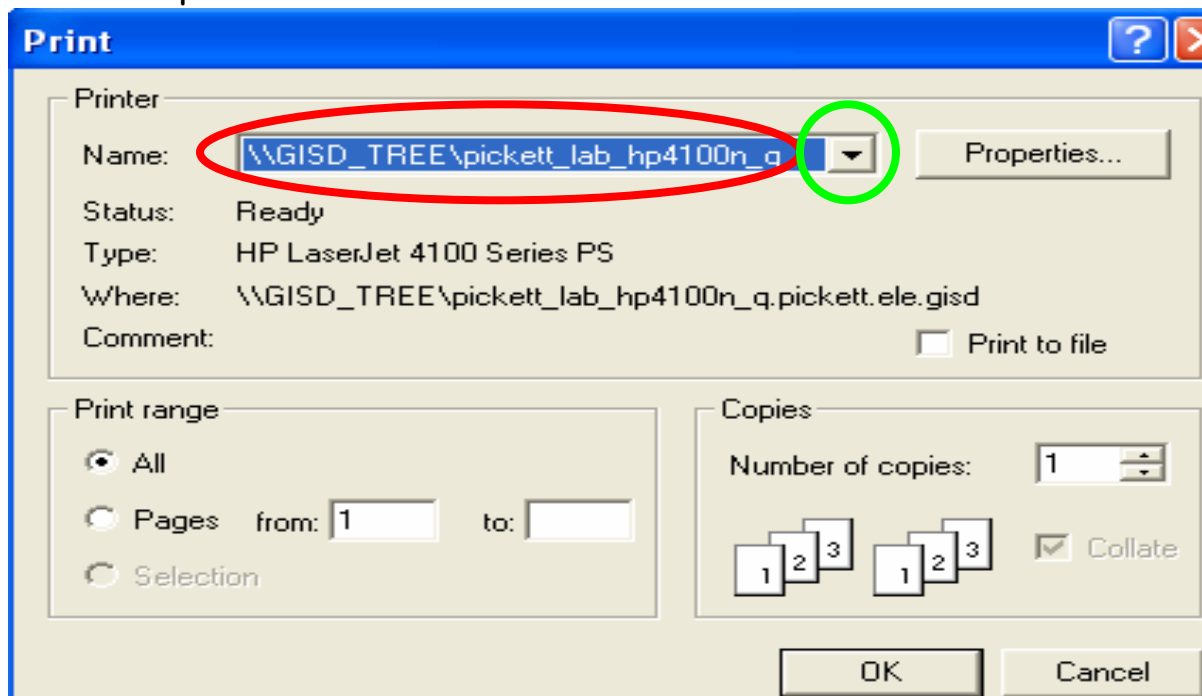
Print

Printer

Name: \\GISD_TREE\pickett_lab_hp4100n_q

Properties...

Status: Ready

Type: HP LaserJet 4100 Series PS

Where: \\GISD_TREE\pickett_lab_hp4100n_q.pickett.ele.gisd

Comment:

Print to file

Print range

All

Pages from: 1 to:

Selection

Copies

Number of copies: 1

1 2 3 1 2 3

Collate

OK

Cancel